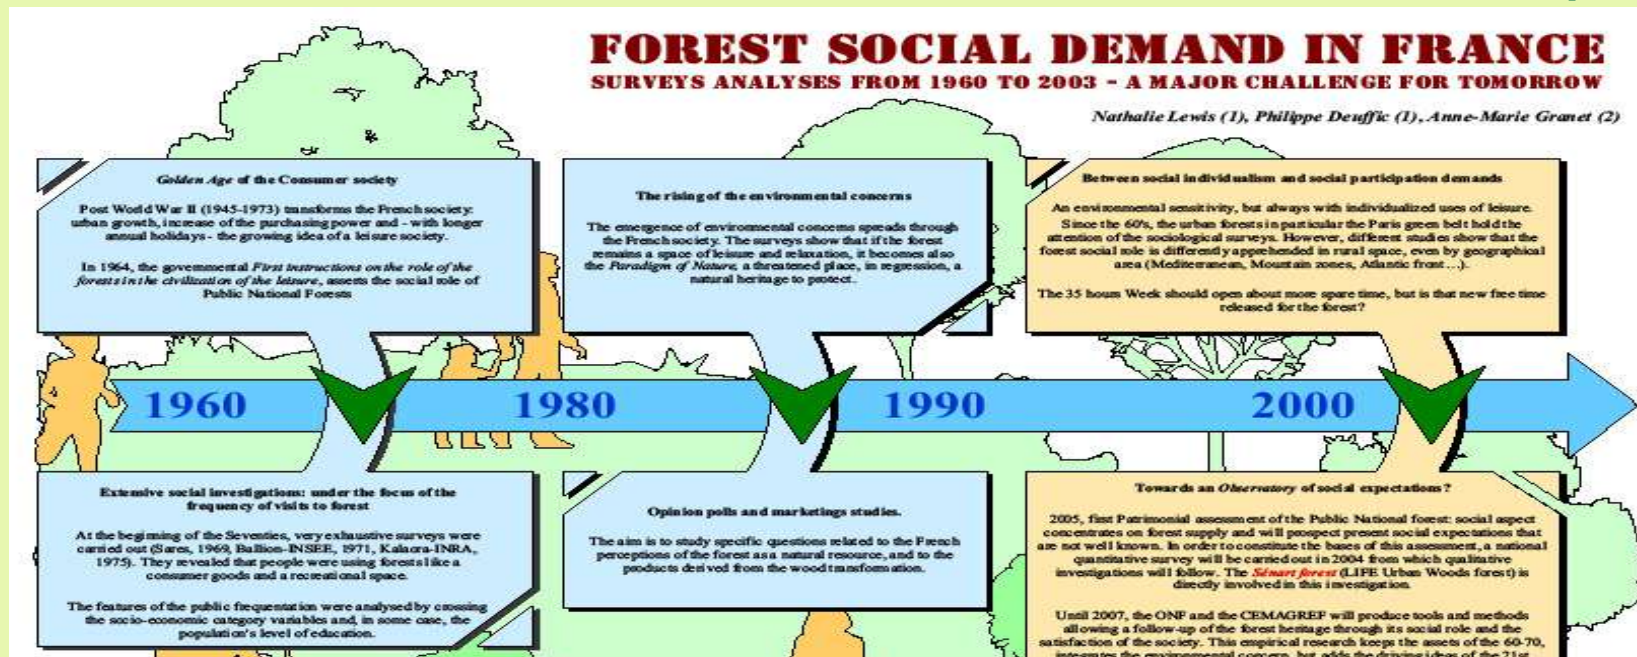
FOREST SOCIAL DEMAND IN FRANCE

SURVEYS ANALYSES FROM 1960 TO 2003 – A MAJOR CHALLENGE FOR TOMORROW

Nathalie Lewis (1), Philippe Deuffic (1), Anne-Marie Granet (2)

Golden Age of the Consumer society

Post World War II (1945-1973) transforms the French society: urban growth, increase of the purchasing power and - with longer annual holidays - the growing idea of a leisure society.

In 1964, the governmental First instructions on the role of the forests in the civilization of the leisure, asserts the social role of Public National Forests

The rising of the environmental concerns

The emergence of environmental concerns spreads through the French society. The surveys show that if the forest remains a space of leisure and relaxation, it becomes also the Paradigm of Nature, a threatened place, in regression, a natural heritage to protect.

Between social individualism and social participation demands

An environmental sensitivity, but always with individualized uses of leisure. Since the 60's, the urban forests in particular the Paris green belt hold the attention of the sociological surveys. However, different studies show that the forest social role is differently apprehended in rural space, even by geographical area (Mediterranean, Mountain zones, Atlantic front…).

The 35 hours Week should open about more spare time, but is that new free time released for the forest?

1960

1980

1990

2000

Extensive social investigations: under the focus of the frequency of visits to forest

At the beginning of the Seventies, very exhaustive surveys were carried out (Sares, 1969, Ballion-INSEE, 1971, Kalaora-INRA, 1975). They revealed that people were using forests like a consumer goods and a recreational space.

The features of the public frequentation were analysed by crossing the socio-economic category variables and, in some case, the population's level of education.

Opinion polls and marketings studies.

The aim is to study specific questions related to the French perceptions of the forest as a natural resource, and to the products derived from the wood transformation.

Towards an Observatory of social expectations?

2005, first Patrimonial assessment of the Public National forest: social aspect concentrates on forest supply and will prospect present social expectations that are not well known. In order to constitute the bases of this assessment, a national quantitative survey will be carried out in 2004 from which qualitative investigations will follow. The Sénart forest (LIFE Urban Woods forest) is directly involved in this investigation.

Until 2007, the ONF and the CEMAGREF will produce tools and methods allowing a follow-up of the forest heritage through its social role and the satisfaction of the society. This empirical research keeps the assets of the 60-70, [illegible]